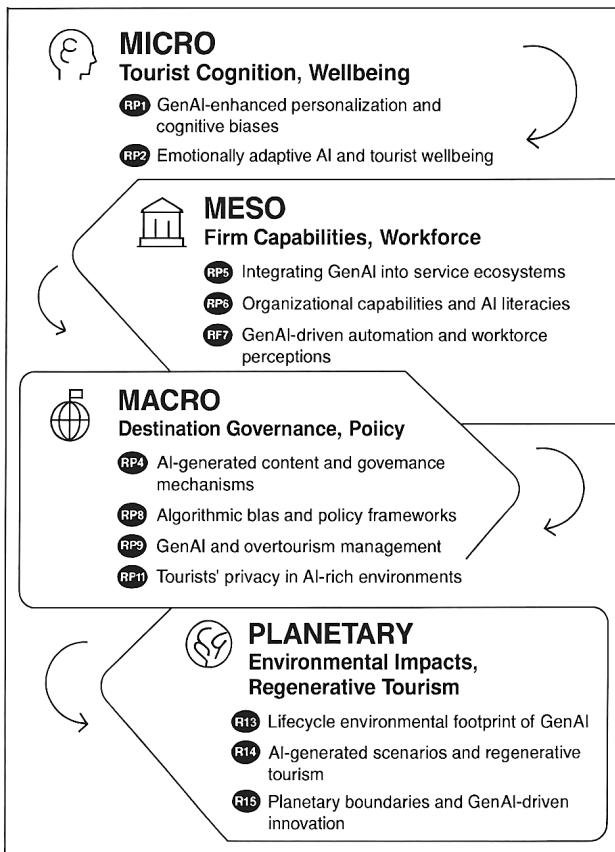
MICRO
Tourist Cognition, Wellbeing

RP1 GenAI-enhanced personalization and cognitive biases

RP2 Emotionally adaptive AI and tourist wellbeing

MESO
Firm Capabilities, Workforce

RP5 Integrating GenAI into service ecosystems

RP6 Organizational capabilities and AI literacies

RF7 GenAI-driven automation and worktorce perceptions

MACRO
Destination Governance, Poiicy

RP4 AI-generated content and govemance mechanisms

RP8 Algorithmic blas and policy frameworks

RP9 GenAI and overtourism management

RP11 Tourists' privacy in AI-rich environments

PLANETARY
Environmental Impacts, Regenerative Tourism

R13 Lifecycle environmental footprint of GenAI

R14 AI-generated scenarios and regenerative tourism

R15 Planetary boundaries and GenAI-driven innovation